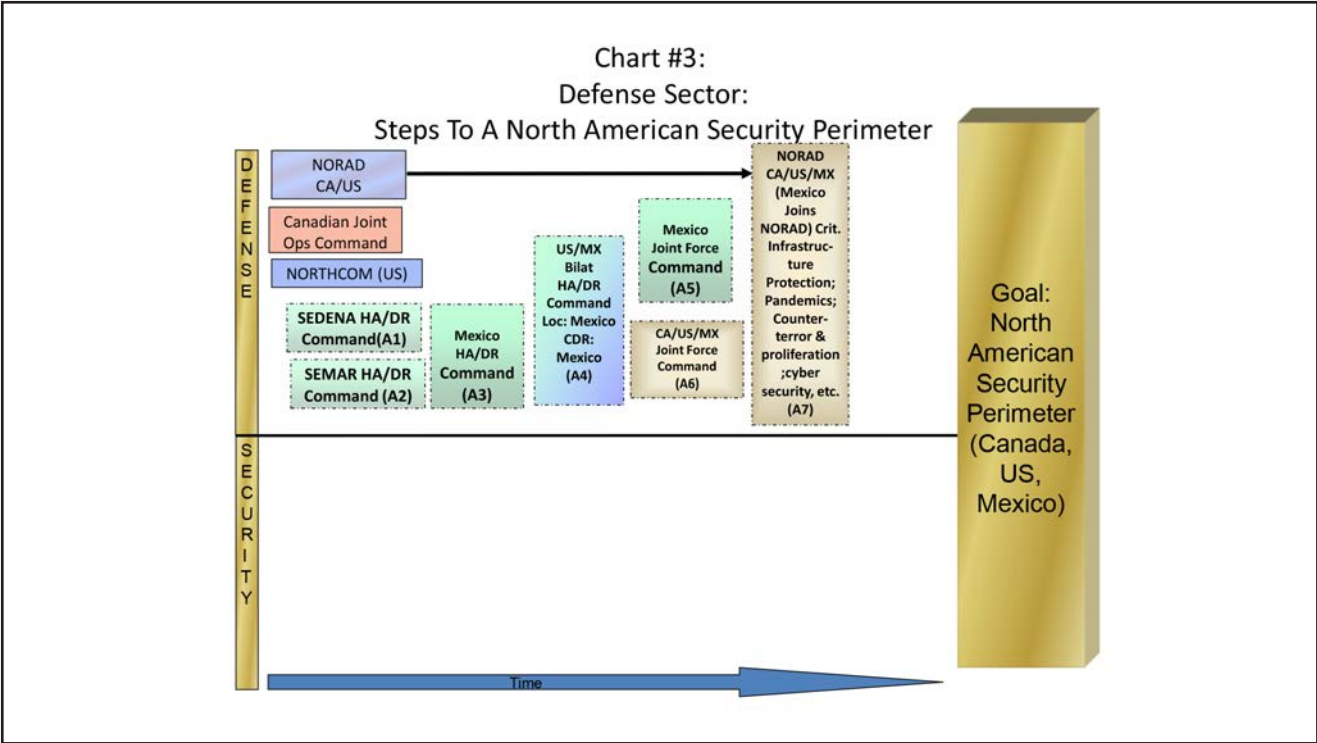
Chart #3:
Defense Sector:
Steps To A North American Security Perimeter

DEFENSE

NORAD CA/US

Canadian Joint Ops Command

NORTHCOM (US)

SEDENA HA/DR Command(A1)

SEMAR HA/DR Command (A2)

Mexico HA/DR Command (A3)

US/MX Bilat HA/DR Command Loc: Mexico CDR: Mexico (A4)

Mexico Joint Force Command (A5)

CA/US/MX Joint Force Command (A6)

NORAD CA/US/MX (Mexico Joins NORAD) Crit. Infrastructure Protection; Pandemics; Counterterror & proliferation ;cyber security, etc. (A7)

Goal: North American Security Perimeter (Canada, US, Mexico)

SECURITY

Time